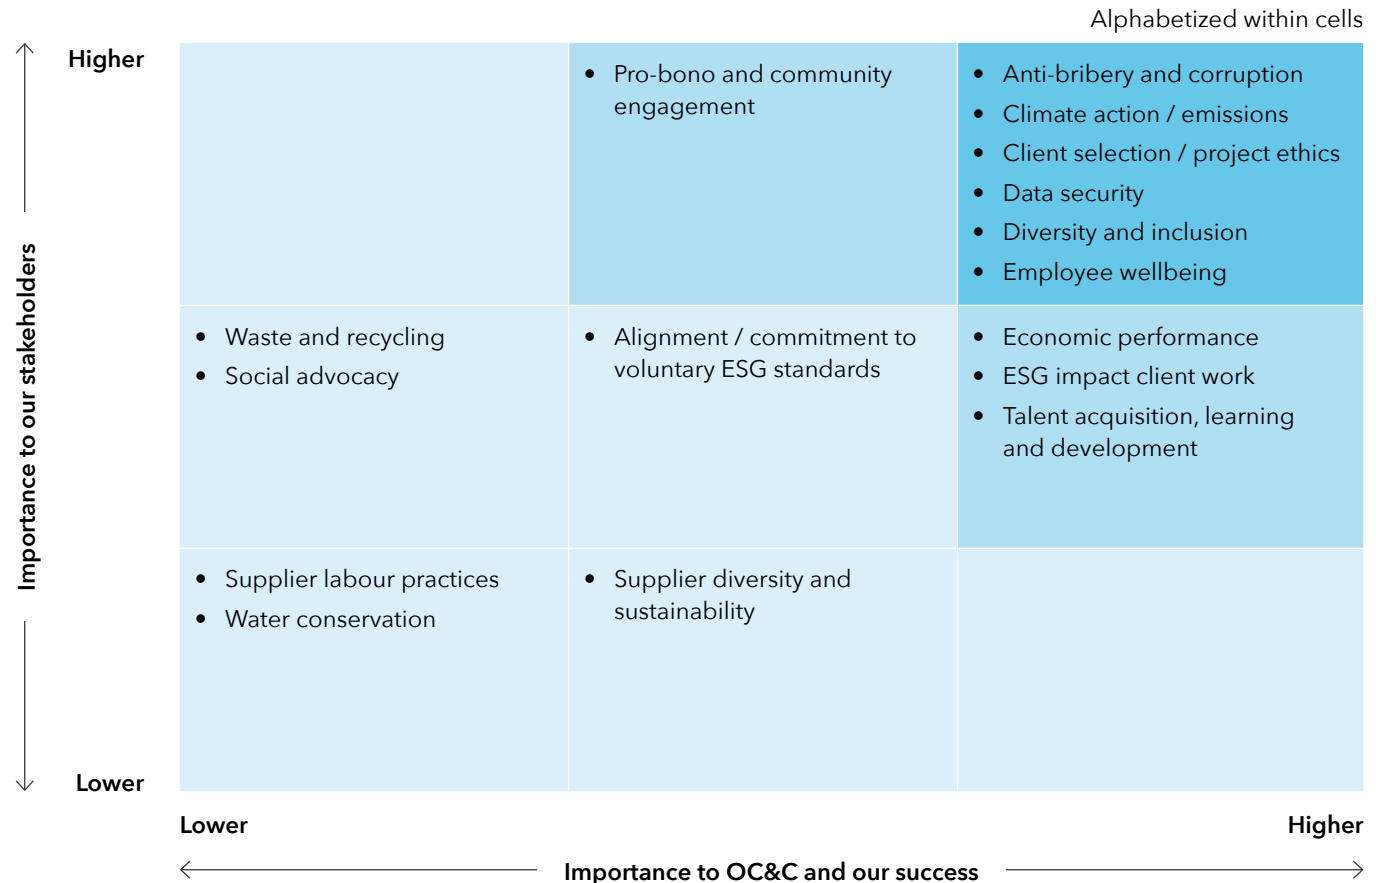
Alphabetized within cells

Importance to our stakeholders

Higher

Lower

| | | |
|---|---|---|
| | • Pro-bono and community engagement | • Anti-bribery and corruption • Climate action / emissions • Client selection / project ethics • Data security • Diversity and inclusion • Employee wellbeing |
| • Waste and recycling • Social advocacy | • Alignment / commitment to voluntary ESG standards | • Economic performance • ESG impact client work • Talent acquisition, learning and development |
| • Supplier labour practices • Water conservation | • Supplier diversity and sustainability | |

Lower

Higher

Importance to OC&C and our success